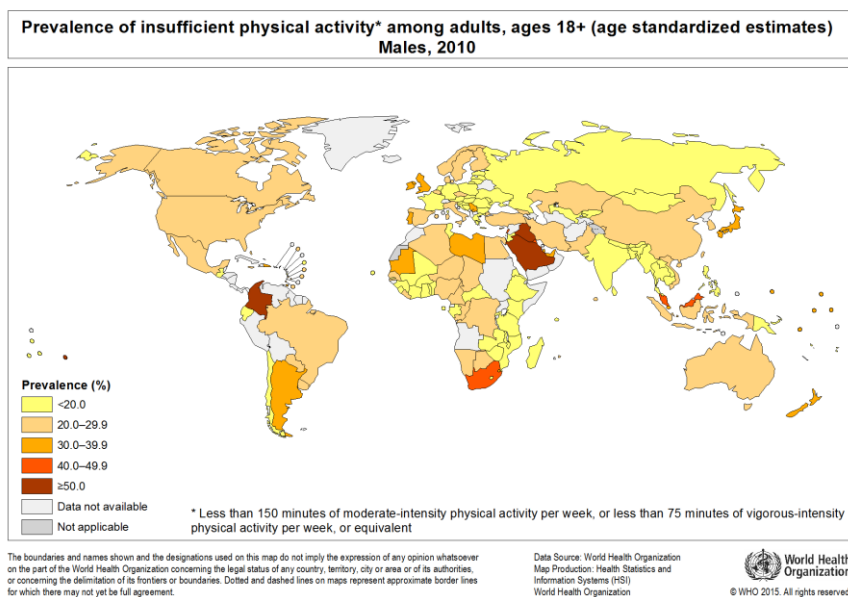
Prevalence of insufficient physical activity* among adults, ages 18+ (age standardized estimates)
Males, 2010

Prevalence (%)
<20.0
20.0–29.9
30.0–39.9
40.0–49.9
≥50.0
Data not available
Not applicable

* Less than 150 minutes of moderate-intensity physical activity per week, or less than 75 minutes of vigorous-intensity physical activity per week, or equivalent

The boundaries and names shown and the designations used on this map do not imply the expression of any opinion whatsoever on the part of the World Health Organization concerning the legal status of any country, territory, city or area or of its authorities, or concerning the delimitation of its frontiers or boundaries. Dotted and dashed lines on maps represent approximate border lines for which there may not yet be full agreement.

Data Source: World Health Organization
Map Production: Health Statistics and Information Systems (HSI)
World Health Organization

World Health Organization

© WHO 2015. All rights reserved